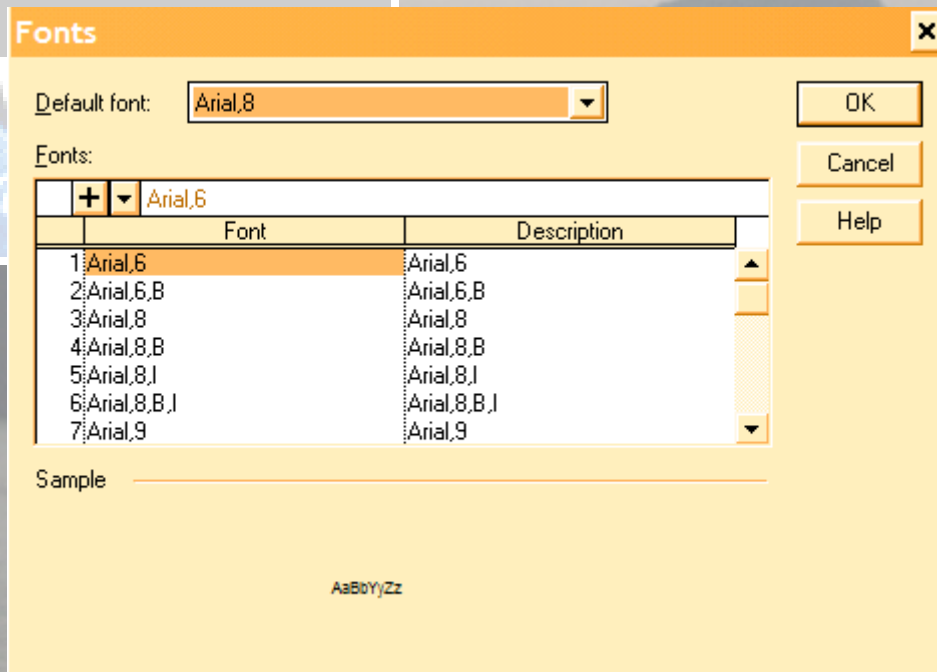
Fonts

Default font: Arial,8

OK

Cancel

Help

Fonts:

+ Arial,6

| | Font | Description |
|---|---|---|
| 1 | Arial,6 | Arial,6 |
| 2 | Arial,6,B | Arial,6,B |
| 3 | Arial,8 | Arial,8 |
| 4 | Arial,8,B | Arial,8,B |
| 5 | Arial,8,I | Arial,8,I |
| 6 | Arial,8,B,I | Arial,8,B,I |
| 7 | Arial,9 | Arial,9 |

Sample

AaBbYyZz